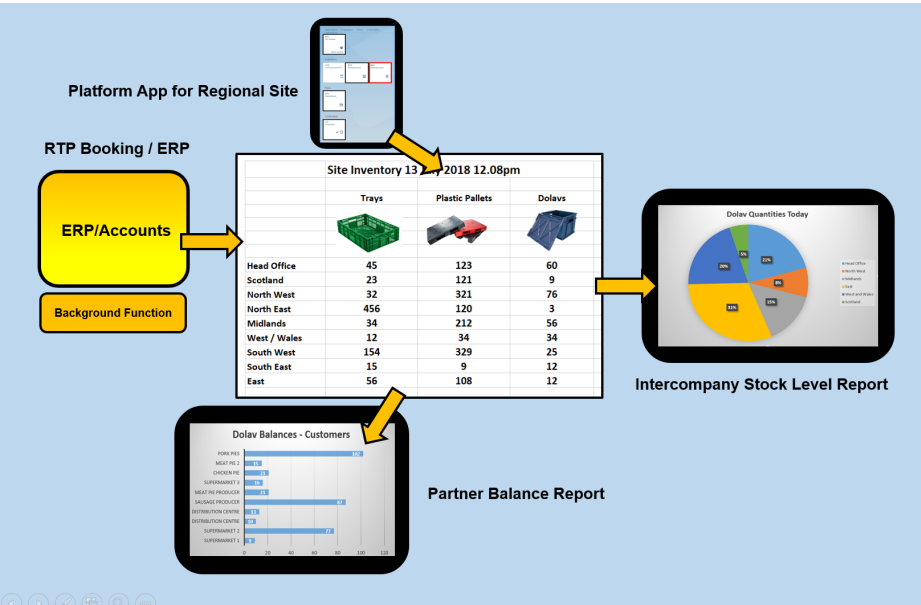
Platform App for Regional Site

RTP Booking / ERP

ERP/Accounts

Background Function

Site Inventory 13 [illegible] 2018 12.08pm

| | Trays | Plastic Pallets | Dolavs |
|---|---|---|---|
| Head Office | 45 | 123 | 60 |
| Scotland | 23 | 121 | 9 |
| North West | 32 | 321 | 76 |
| North East | 456 | 120 | 3 |
| Midlands | 34 | 212 | 56 |
| West / Wales | 12 | 34 | 34 |
| South West | 154 | 329 | 25 |
| South East | 15 | 9 | 12 |
| East | 56 | 108 | 12 |

Dolav Quantities Today

5%
21%
8%
15%
31%
20%

Head Office
North West
Midlands
East
West and Wales
Scotland

Intercompany Stock Level Report

Dolav Balances - Customers

PORK PIES
MEAT PIE 2
CHICKEN PIE
SUPERMARKET 3
MEAT PIE PRODUCER
SAUSAGE PRODUCER
DISTRIBUTION CENTRE
DISTRIBUTION CENTRE
SUPERMARKET 2
SUPERMARKET 1

102
11
21
16
25
87
11
10
77
9

0 20 40 60 80 100 120

Partner Balance Report